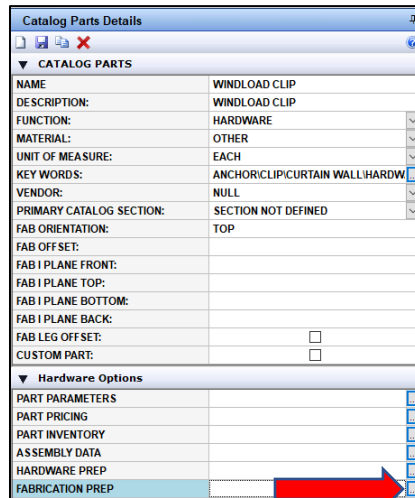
Catalog Parts Details

▼ CATALOG PARTS

| | |
|---|---|
| NAME | WINDLOAD CLIP |
| DESCRIPTION: | WINDLOAD CLIP |
| FUNCTION: | HARDWARE |
| MATERIAL: | OTHER |
| UNIT OF MEASURE: | EACH |
| KEY WORDS: | ANCHOR\CLIP\CURTAIN WALL\HARDW |
| VENDOR: | NULL |
| PRIMARY CATALOG SECTION: | SECTION NOT DEFINED |
| FAB ORIENTATION: | TOP |
| FAB OFFSET: | |
| FAB I PLANE FRONT: | |
| FAB I PLANE TOP: | |
| FAB I PLANE BOTTOM: | |
| FAB I PLANE BACK: | |
| FAB LEG OFFSET: | ☐ |
| CUSTOM PART: | ☐ |

▼ Hardware Options

| | |
|---|---|
| PART PARAMETERS | |
| PART PRICING | |
| PART INVENTORY | |
| ASSEMBLY DATA | |
| HARDWARE PREP | |
| FABRICATION PREP | |